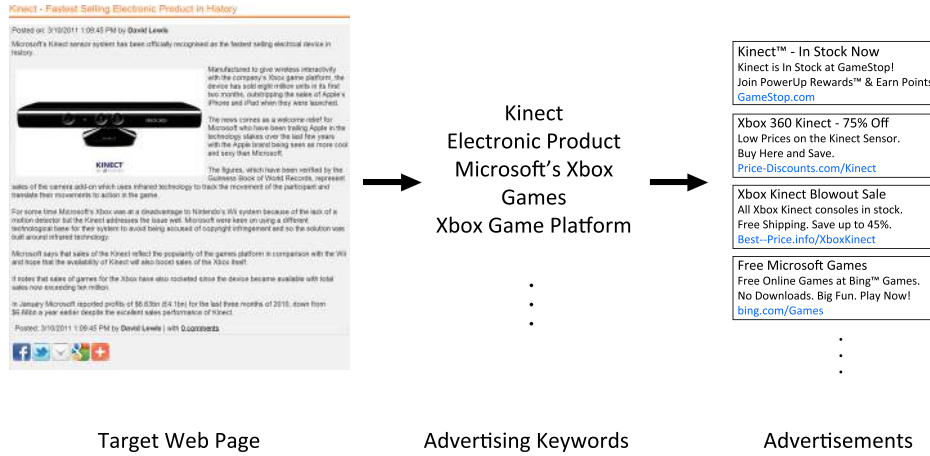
Kinect - Fastest Selling Electronic Product in History

Posted on: 3/10/2011 1:06:45 PM by David Lewis

Microsoft's Kinect sensor system has been officially recognised as the fastest selling electrical device in history.

Manufactured to give wireless interactivity with the company's Xbox game platform, the device has sold eight million units in its first two months, outstripping the sales of Apple's iPhone and iPad when they were launched.

The news comes as a welcome relief for Microsoft who have been trailing Apple in the technology stakes over the last five years with the Apple brand being seen as more cool and sexy than Microsoft.

The figures, which have been verified by the Guinness Book of World Records, represent sales of the camera add-on which uses infrared technology to track the movement of the participant and translate their movements to action in the game.

For some time Microsoft's Xbox was at a disadvantage to Nintendo's Wii system because of the lack of a motion detector but the Kinect addresses the issue well. Microsoft were keen on using a different technological base for their system to avoid being accused of copyright infringement and so the solution was built around infrared technology.

Microsoft says that sales of the Kinect reflect the popularity of the games platform in comparison with the Wii and hope that the availability of Kinect will also boost sales of the Xbox itself.

It notes that sales of games for the Xbox have also rocketed since the device became available with total sales now exceeding ten million.

In January Microsoft reported profits of $6.63bn (£4.1bn) for the last three months of 2010, down from $6.66bn a year earlier despite the excellent sales performance of Kinect.

Posted: 3/10/2011 1:06:45 PM by David Lewis | with 0 comments

KINECT

Kinect
Electronic Product
Microsoft's Xbox
Games
Xbox Game Platform
.
.
.

Kinect™ - In Stock Now
Kinect is In Stock at GameStop!
Join PowerUp Rewards™ & Earn Points
GameStop.com

Xbox 360 Kinect - 75% Off
Low Prices on the Kinect Sensor.
Buy Here and Save.
Price-Discounts.com/Kinect

Xbox Kinect Blowout Sale
All Xbox Kinect consoles in stock.
Free Shipping. Save up to 45%.
Best--Price.info/XboxKinect

Free Microsoft Games
Free Online Games at Bing™ Games.
No Downloads. Big Fun. Play Now!
bing.com/Games
.
.
.

Target Web Page

Advertising Keywords

Advertisements